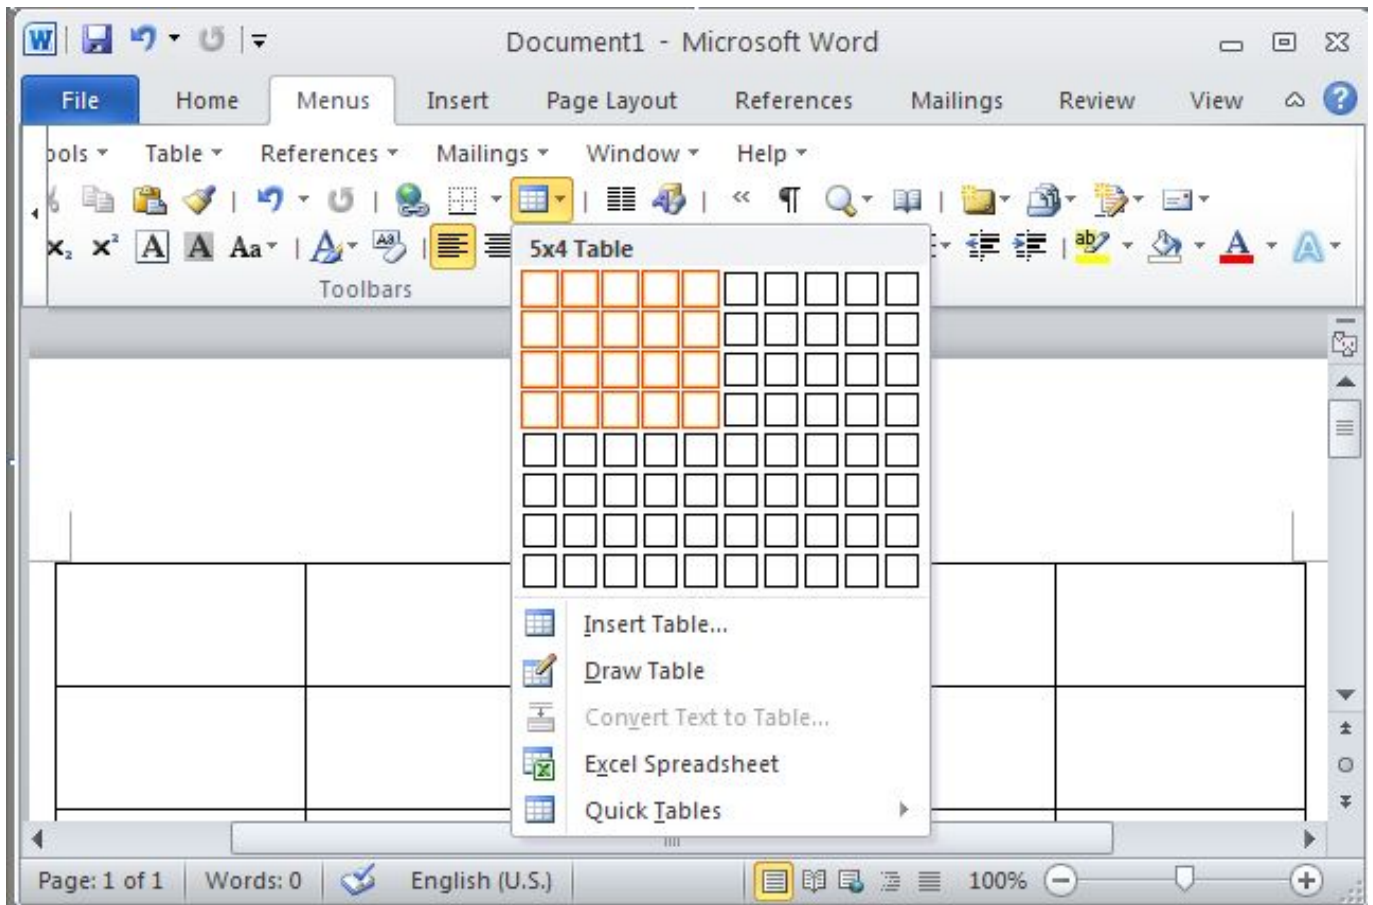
Document1 - Microsoft Word

File Home Menus Insert Page Layout References Mailings Review View

ools Table References Mailings Window Help

Toolbars

5x4 Table

Insert Table...
Draw Table
Convert Text to Table...
Excel Spreadsheet
Quick Tables

Page: 1 of 1 Words: 0 English (U.S.) 100%